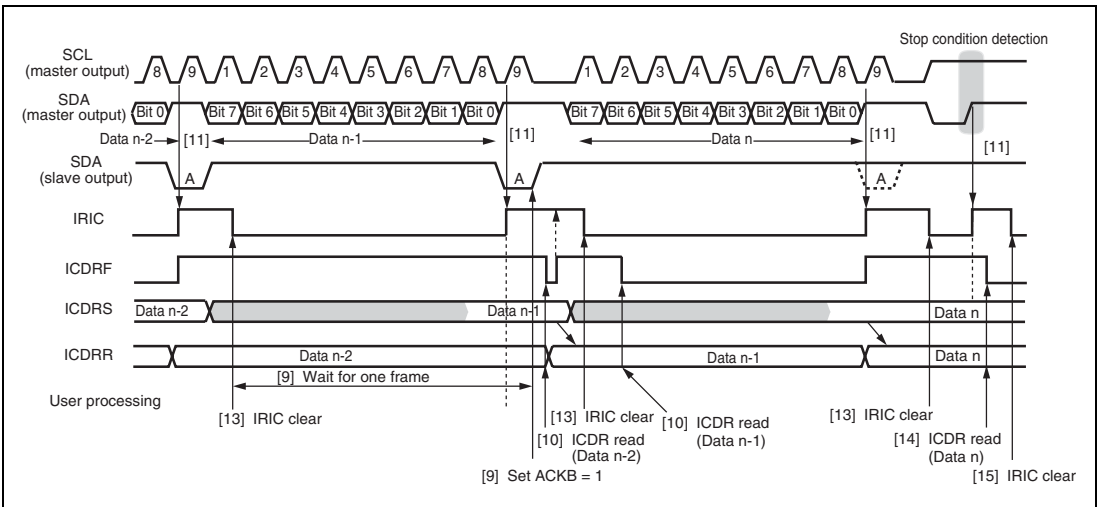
SCL (master output)
8 9 1 2 3 4 5 6 7 8 9 1 2 3 4 5 6 7 8 9
Stop condition detection

SDA (master output)
Bit 0 Bit 7 Bit 6 Bit 5 Bit 4 Bit 3 Bit 2 Bit 1 Bit 0 Bit 7 Bit 6 Bit 5 Bit 4 Bit 3 Bit 2 Bit 1 Bit 0
Data n-2 [11] Data n-1 [11] Data n [11] [11]

SDA (slave output)
A A A

IRIC

ICDRF

ICDRS
Data n-2 Data n-1 Data n

ICDRR
Data n-2 Data n-1 Data n

[9] Wait for one frame

User processing
[13] IRIC clear
[13] IRIC clear
[10] ICDR read (Data n-2)
[10] ICDR read (Data n-1)
[9] Set ACKB = 1
[13] IRIC clear
[14] ICDR read (Data n)
[15] IRIC clear